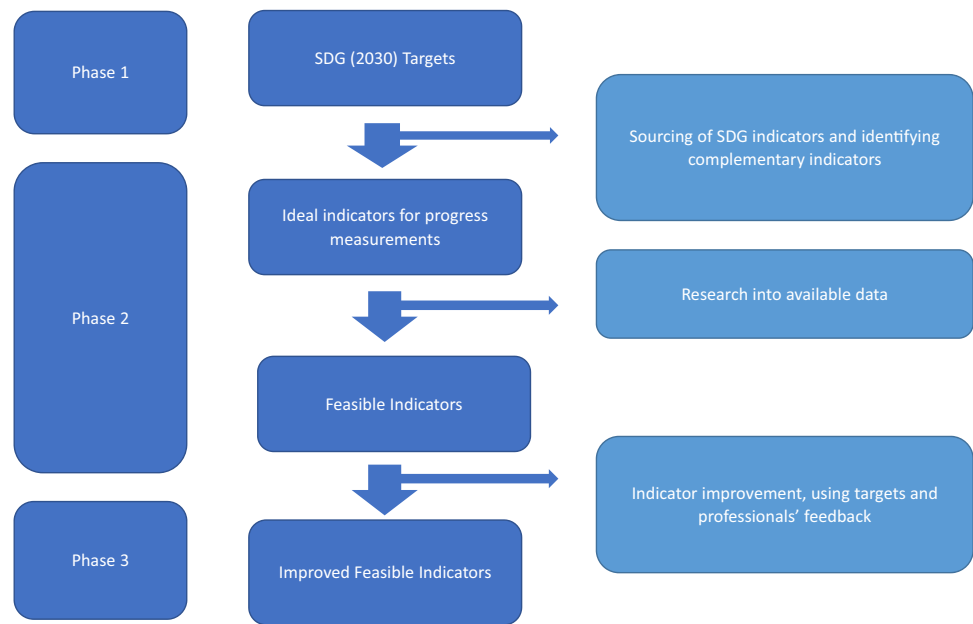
Phase 1

SDG (2030) Targets

Sourcing of SDG indicators and identifying complementary indicators

Phase 2

Ideal indicators for progress measurements

Research into available data

Feasible Indicators

Indicator improvement, using targets and professionals' feedback

Phase 3

Improved Feasible Indicators